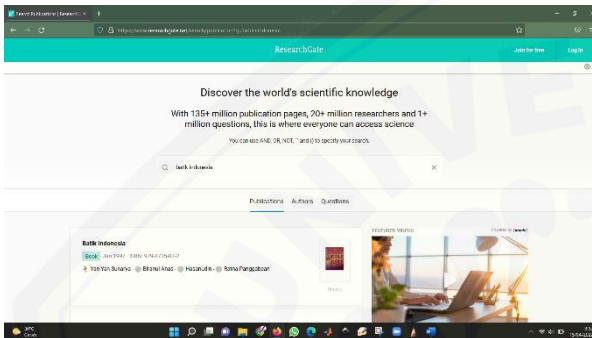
Search Publications | ResearchG ×

https://www.researchgate.net/search/publication?q=batik%20indonesia

ResearchGate

Join for free

Log in

Discover the world's scientific knowledge

With 135+ million publication pages, 20+ million researchers and 1+ million questions, this is where everyone can access science

You can use AND, OR, NOT, "" and () to specify your search.

batik indonesia

Publications

Authors

Questions

Batik Indonesia

Book

Jan 1997

ISBN: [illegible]

Yan Yan Sunarya · Biranul Anas · Hasanudin · Ratna Panggabean

Featured Videos

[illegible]

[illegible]